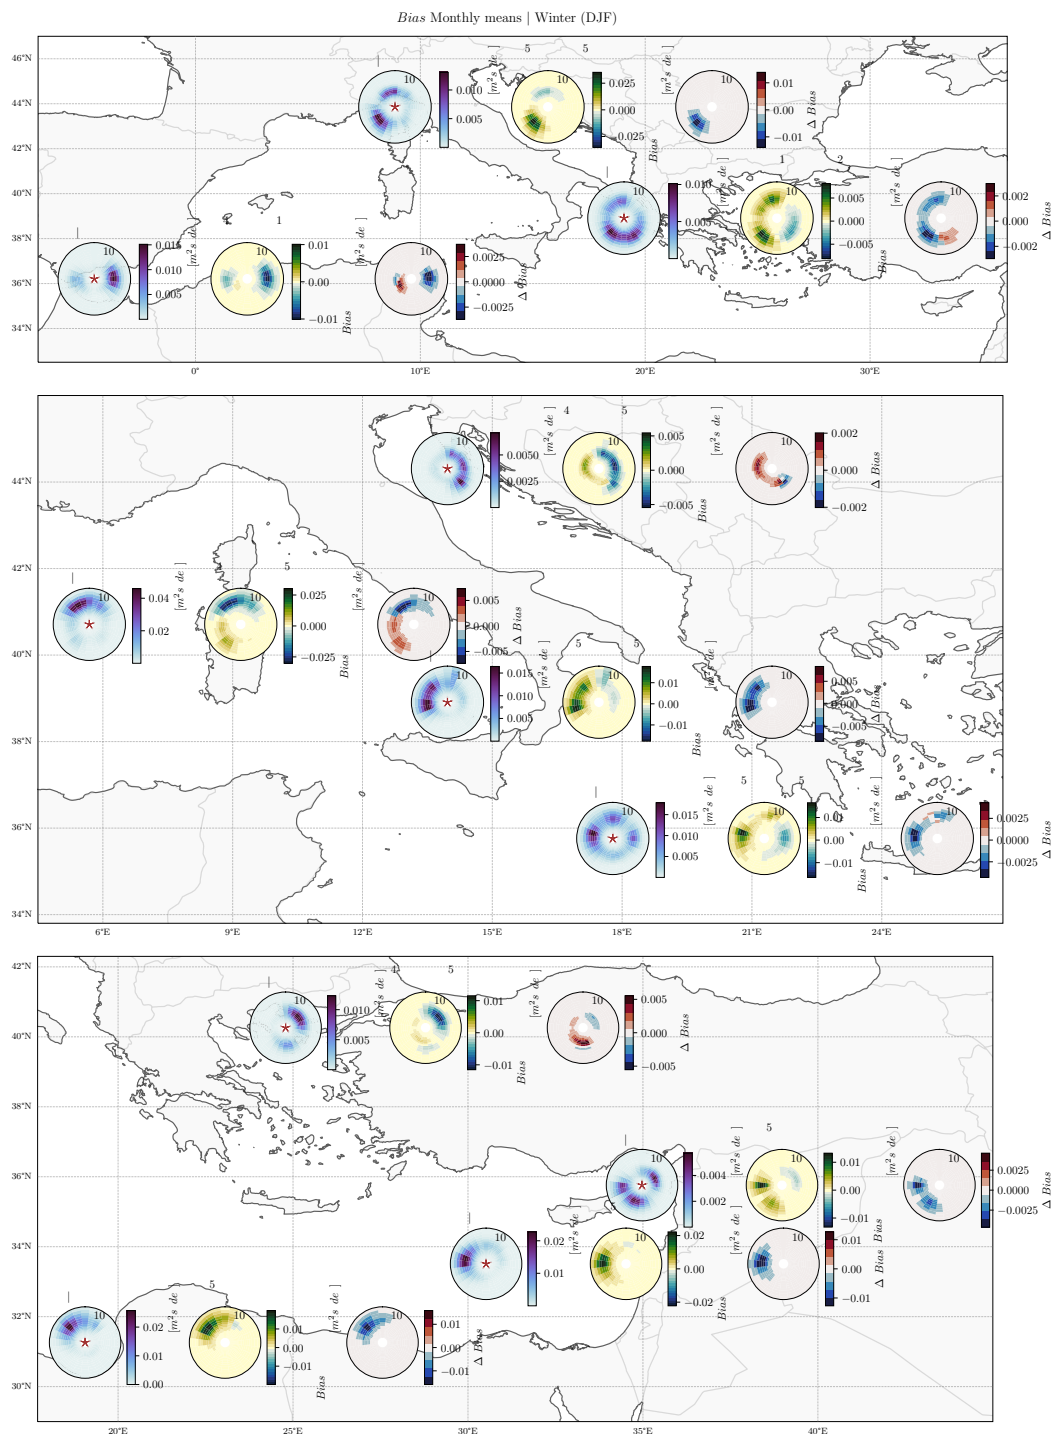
$Bias$ Monthly means | Winter (DJF)

46°N
44°N
42°N
40°N
38°N
36°N
34°N
0°
10°E
20°E
30°E

10
0.010
0.005
5
5
10
0.025
0.000
−0.025
$[m^2s\ de\ ]$
10
0.01
0.00
−0.01
$\Delta\ Bias$
$[m^2s\ de\ ]$
$Bias$
10
0.010
0.005
1
2
10
0.005
0.000
−0.005
$[m^2s\ de\ ]$
10
0.002
0.000
−0.002
$\Delta\ Bias$
$Bias$
1
10
0.015
0.010
0.005
$[m^2s\ de\ ]$
10
0.01
0.00
−0.01
$[m^2s\ de\ ]$
$Bias$
10
0.0025
0.0000
−0.0025
$\Delta\ Bias$

44°N
42°N
40°N
38°N
36°N
34°N
6°E
9°E
12°E
15°E
18°E
21°E
24°E

10
0.0050
0.0025
$[m^2s\ de\ ]$
4
5
10
0.005
0.000
−0.005
$[m^2s\ de\ ]$
$Bias$
10
0.002
0.000
−0.002
$\Delta\ Bias$
10
0.04
0.02
$[m^2s\ de\ ]$
5
10
0.025
0.000
−0.025
$[m^2s\ de\ ]$
$Bias$
10
0.005
0.000
−0.005
$\Delta\ Bias$
10
0.015
0.010
0.005
$[m^2s\ de\ ]$
5
5
10
0.01
0.00
−0.01
$[m^2s\ de\ ]$
$Bias$
10
0.005
0.000
−0.005
$\Delta\ Bias$
10
0.015
0.010
0.005
$[m^2s\ de\ ]$
5
5
10
0.01
0.00
−0.01
$[m^2s\ de\ ]$
$Bias$
10
0.0025
0.0000
−0.0025
$\Delta\ Bias$

42°N
40°N
38°N
36°N
34°N
32°N
30°N
20°E
25°E
30°E
35°E
40°E

10
0.010
0.005
4
5
$[m^2s\ de\ ]$
10
0.01
0.00
−0.01
$Bias$
$[m^2s\ de\ ]$
10
0.005
0.000
−0.005
$\Delta\ Bias$
10
0.004
0.002
$[m^2s\ de\ ]$
5
10
0.01
0.00
−0.01
$[m^2s\ de\ ]$
10
0.0025
0.0000
−0.0025
$\Delta\ Bias$
10
0.02
0.01
$[m^2s\ de\ ]$
10
0.02
0.00
−0.02
$Bias$
$[m^2s\ de\ ]$
10
0.01
0.00
−0.01
$Bias$
$\Delta\ Bias$
10
0.02
0.01
0.00
$[m^2s\ de\ ]$
5
10
0.01
0.00
−0.01
$Bias$
$[m^2s\ de\ ]$
10
0.01
0.00
−0.01
$\Delta\ Bias$